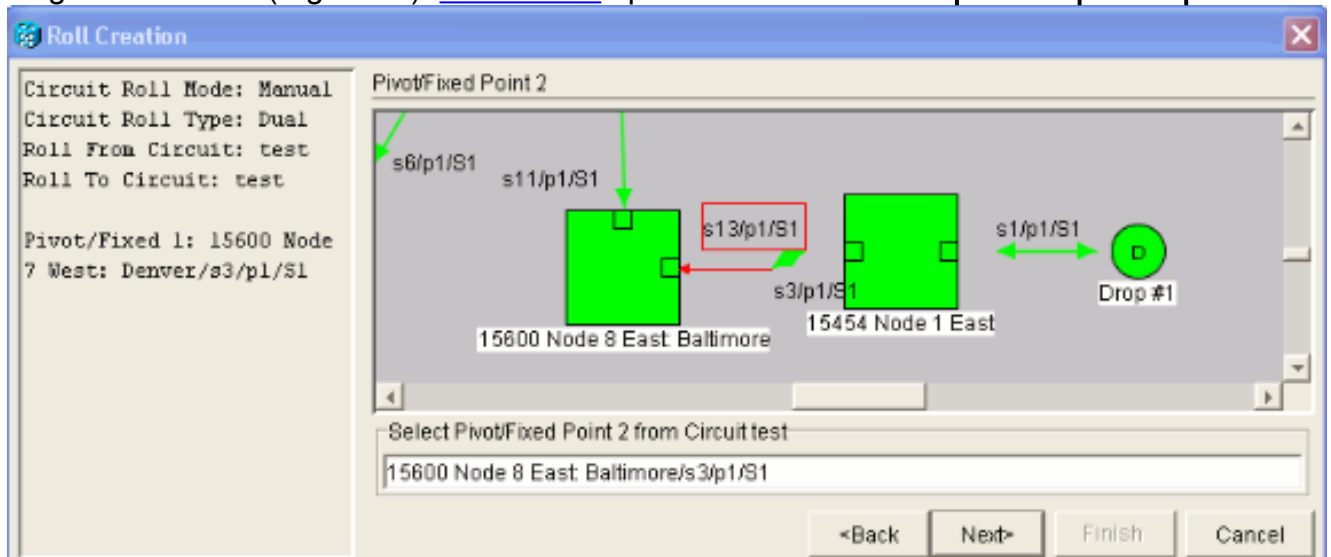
Roll Creation

Circuit Roll Mode: Manual
Circuit Roll Type: Dual
Roll From Circuit: test
Roll To Circuit: test

Pivot/Fixed 1: 15600 Node 7 West: Denver/s3/p1/S1

Pivot/Fixed Point 2

s6/p1/S1
s11/p1/S1
s13/p1/S1
s1/p1/S1
D
s3/p1/S1
Drop #1
15454 Node 1 East
15600 Node 8 East: Baltimore

Select Pivot/Fixed Point 2 from Circuit test
15600 Node 8 East: Baltimore/s3/p1/S1

<Back Next> Finish Cancel